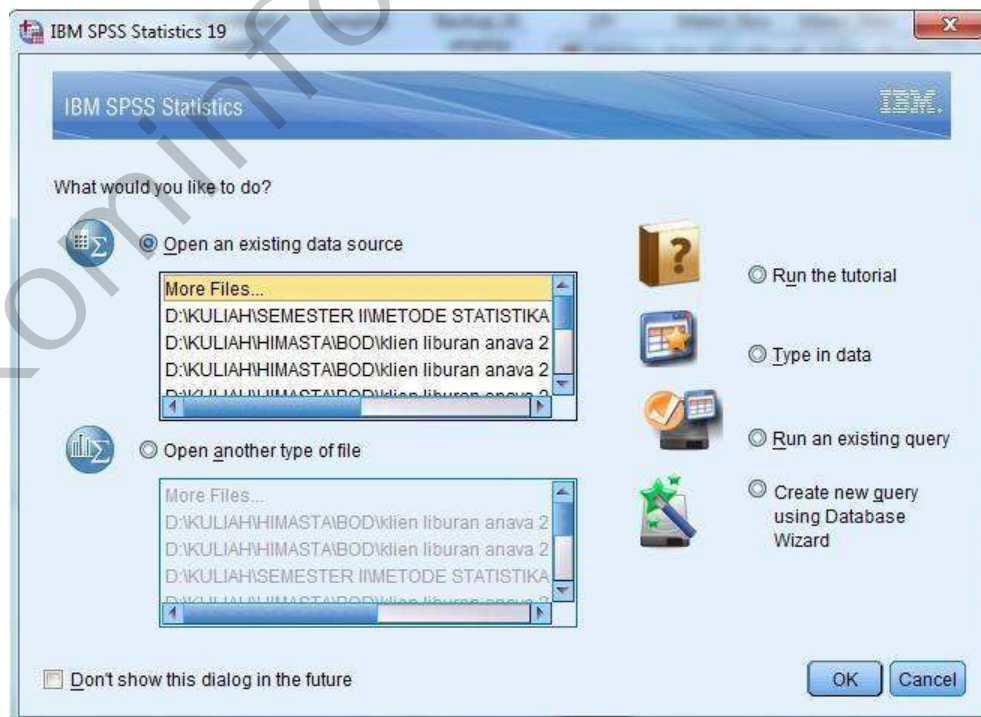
IBM SPSS Statistics 19

IBM SPSS Statistics

IBM.

What would you like to do?

Open an existing data source

More Files...
D:\KULIAH\SEMESTER II\METODE STATISTIKA
D:\KULIAH\HIMASTA\BOD\klien liburan anava 2
D:\KULIAH\HIMASTA\BOD\klien liburan anava 2
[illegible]

Open another type of file

More Files...
D:\KULIAH\HIMASTA\BOD\klien liburan anava 2
D:\KULIAH\HIMASTA\BOD\klien liburan anava 2
D:\KULIAH\SEMESTER II\METODE STATISTIKA
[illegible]

Run the tutorial

Type in data

Run an existing query

Create new query using Database Wizard

Don't show this dialog in the future

OK

Cancel